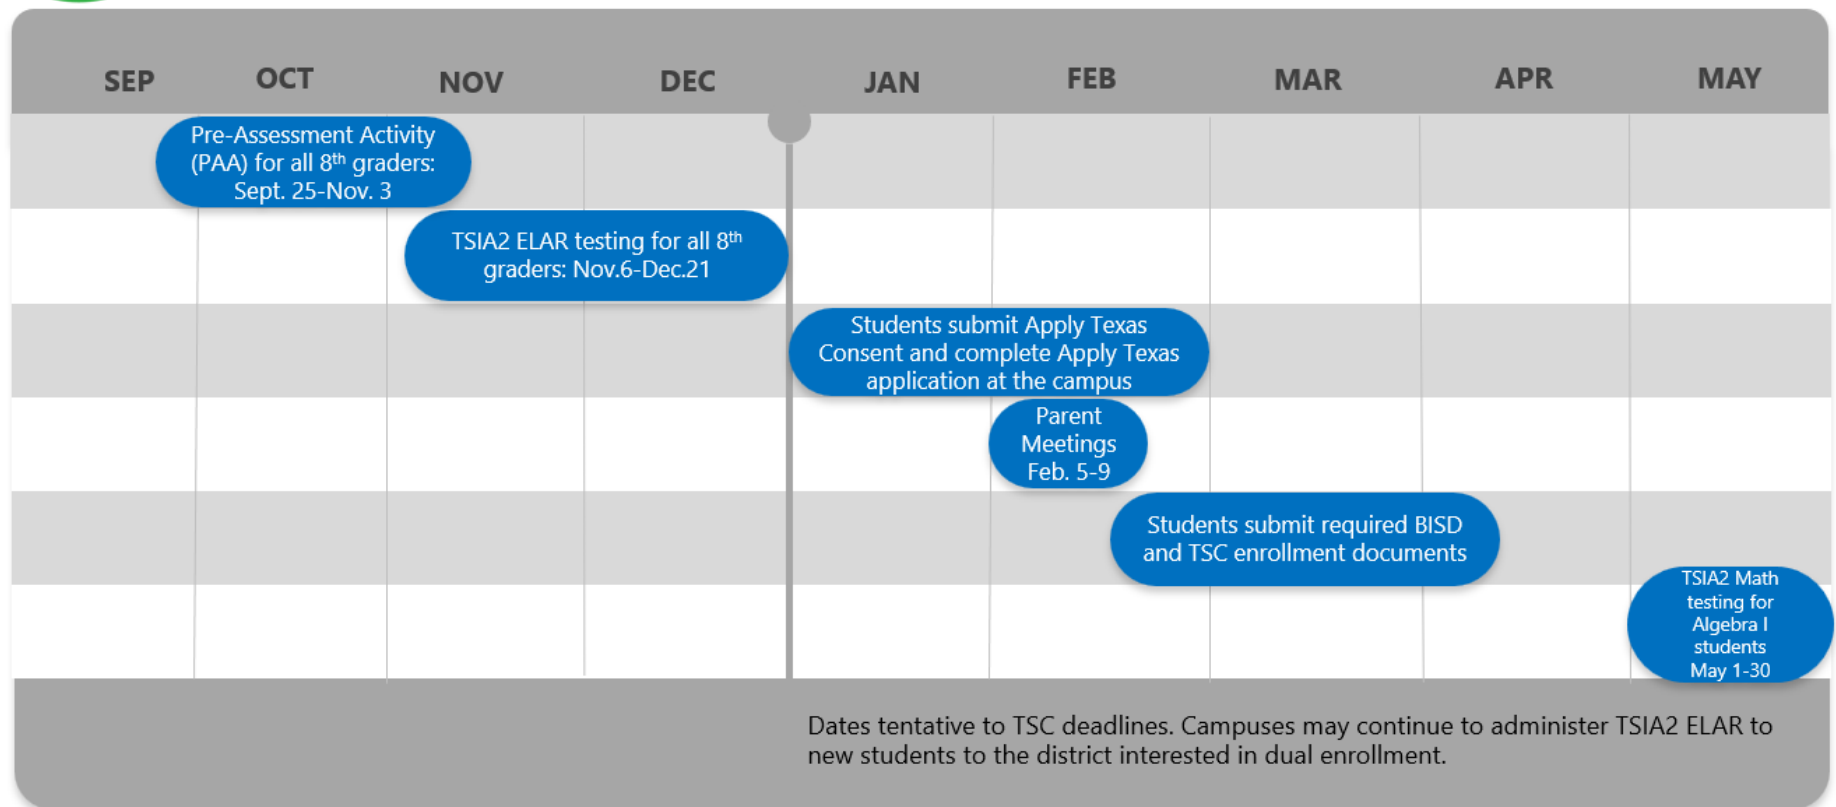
SEP OCT NOV DEC JAN FEB MAR APR MAY

Pre-Assessment Activity (PAA) for all 8$^{th}$ graders: Sept. 25-Nov. 3

TSIA2 ELAR testing for all 8$^{th}$ graders: Nov.6-Dec.21

Students submit Apply Texas Consent and complete Apply Texas application at the campus

Parent Meetings Feb. 5-9

Students submit required BISD and TSC enrollment documents

TSIA2 Math testing for Algebra I students May 1-30

Dates tentative to TSC deadlines. Campuses may continue to administer TSIA2 ELAR to new students to the district interested in dual enrollment.